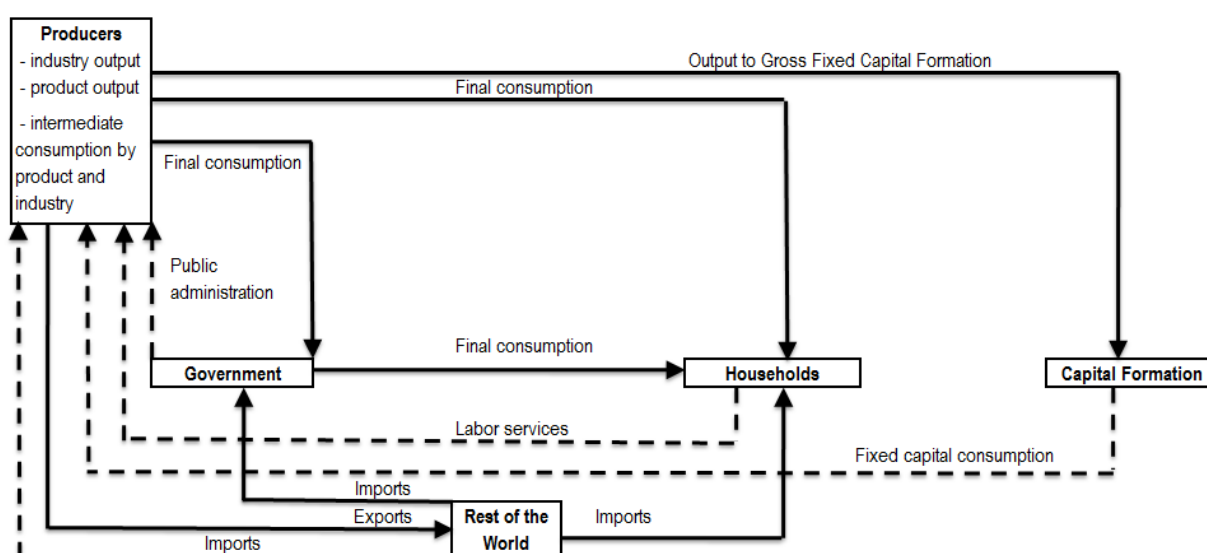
Producers
- industry output
- product output
- intermediate consumption by product and industry

Output to Gross Fixed Capital Formation

Final consumption

Final consumption

Public administration

Final consumption

Government

Households

Capital Formation

Labor services

Fixed capital consumption

Imports

Exports

Rest of the World

Imports

Imports